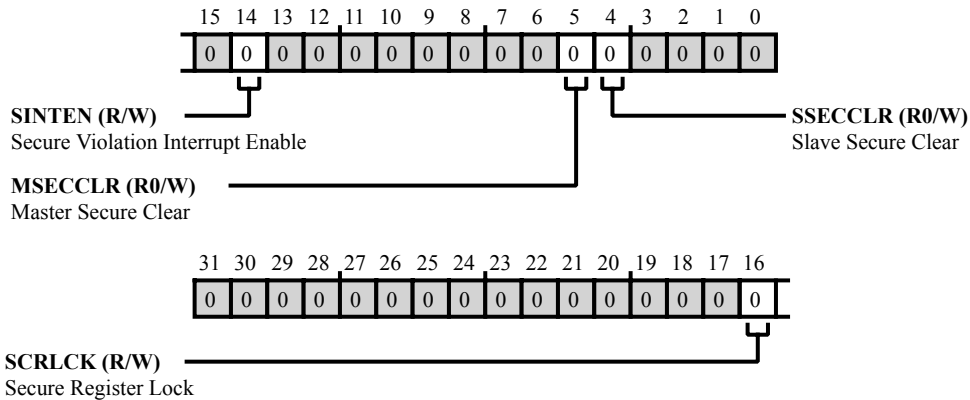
15 14 13 12 11 10 9 8 7 6 5 4 3 2 1 0

| 0 | 0 | 0 | 0 | 0 | 0 | 0 | 0 | 0 | 0 | 0 | 0 | 0 | 0 | 0 | 0 |
|---|---|---|---|---|---|---|---|---|---|---|---|---|---|---|---|

**SINTEN (R/W)**
Secure Violation Interrupt Enable

**SSECCLR (R0/W)**
Slave Secure Clear

**MSECCLR (R0/W)**
Master Secure Clear

31 30 29 28 27 26 25 24 23 22 21 20 19 18 17 16

| 0 | 0 | 0 | 0 | 0 | 0 | 0 | 0 | 0 | 0 | 0 | 0 | 0 | 0 | 0 | 0 |
|---|---|---|---|---|---|---|---|---|---|---|---|---|---|---|---|

**SCRLCK (R/W)**
Secure Register Lock